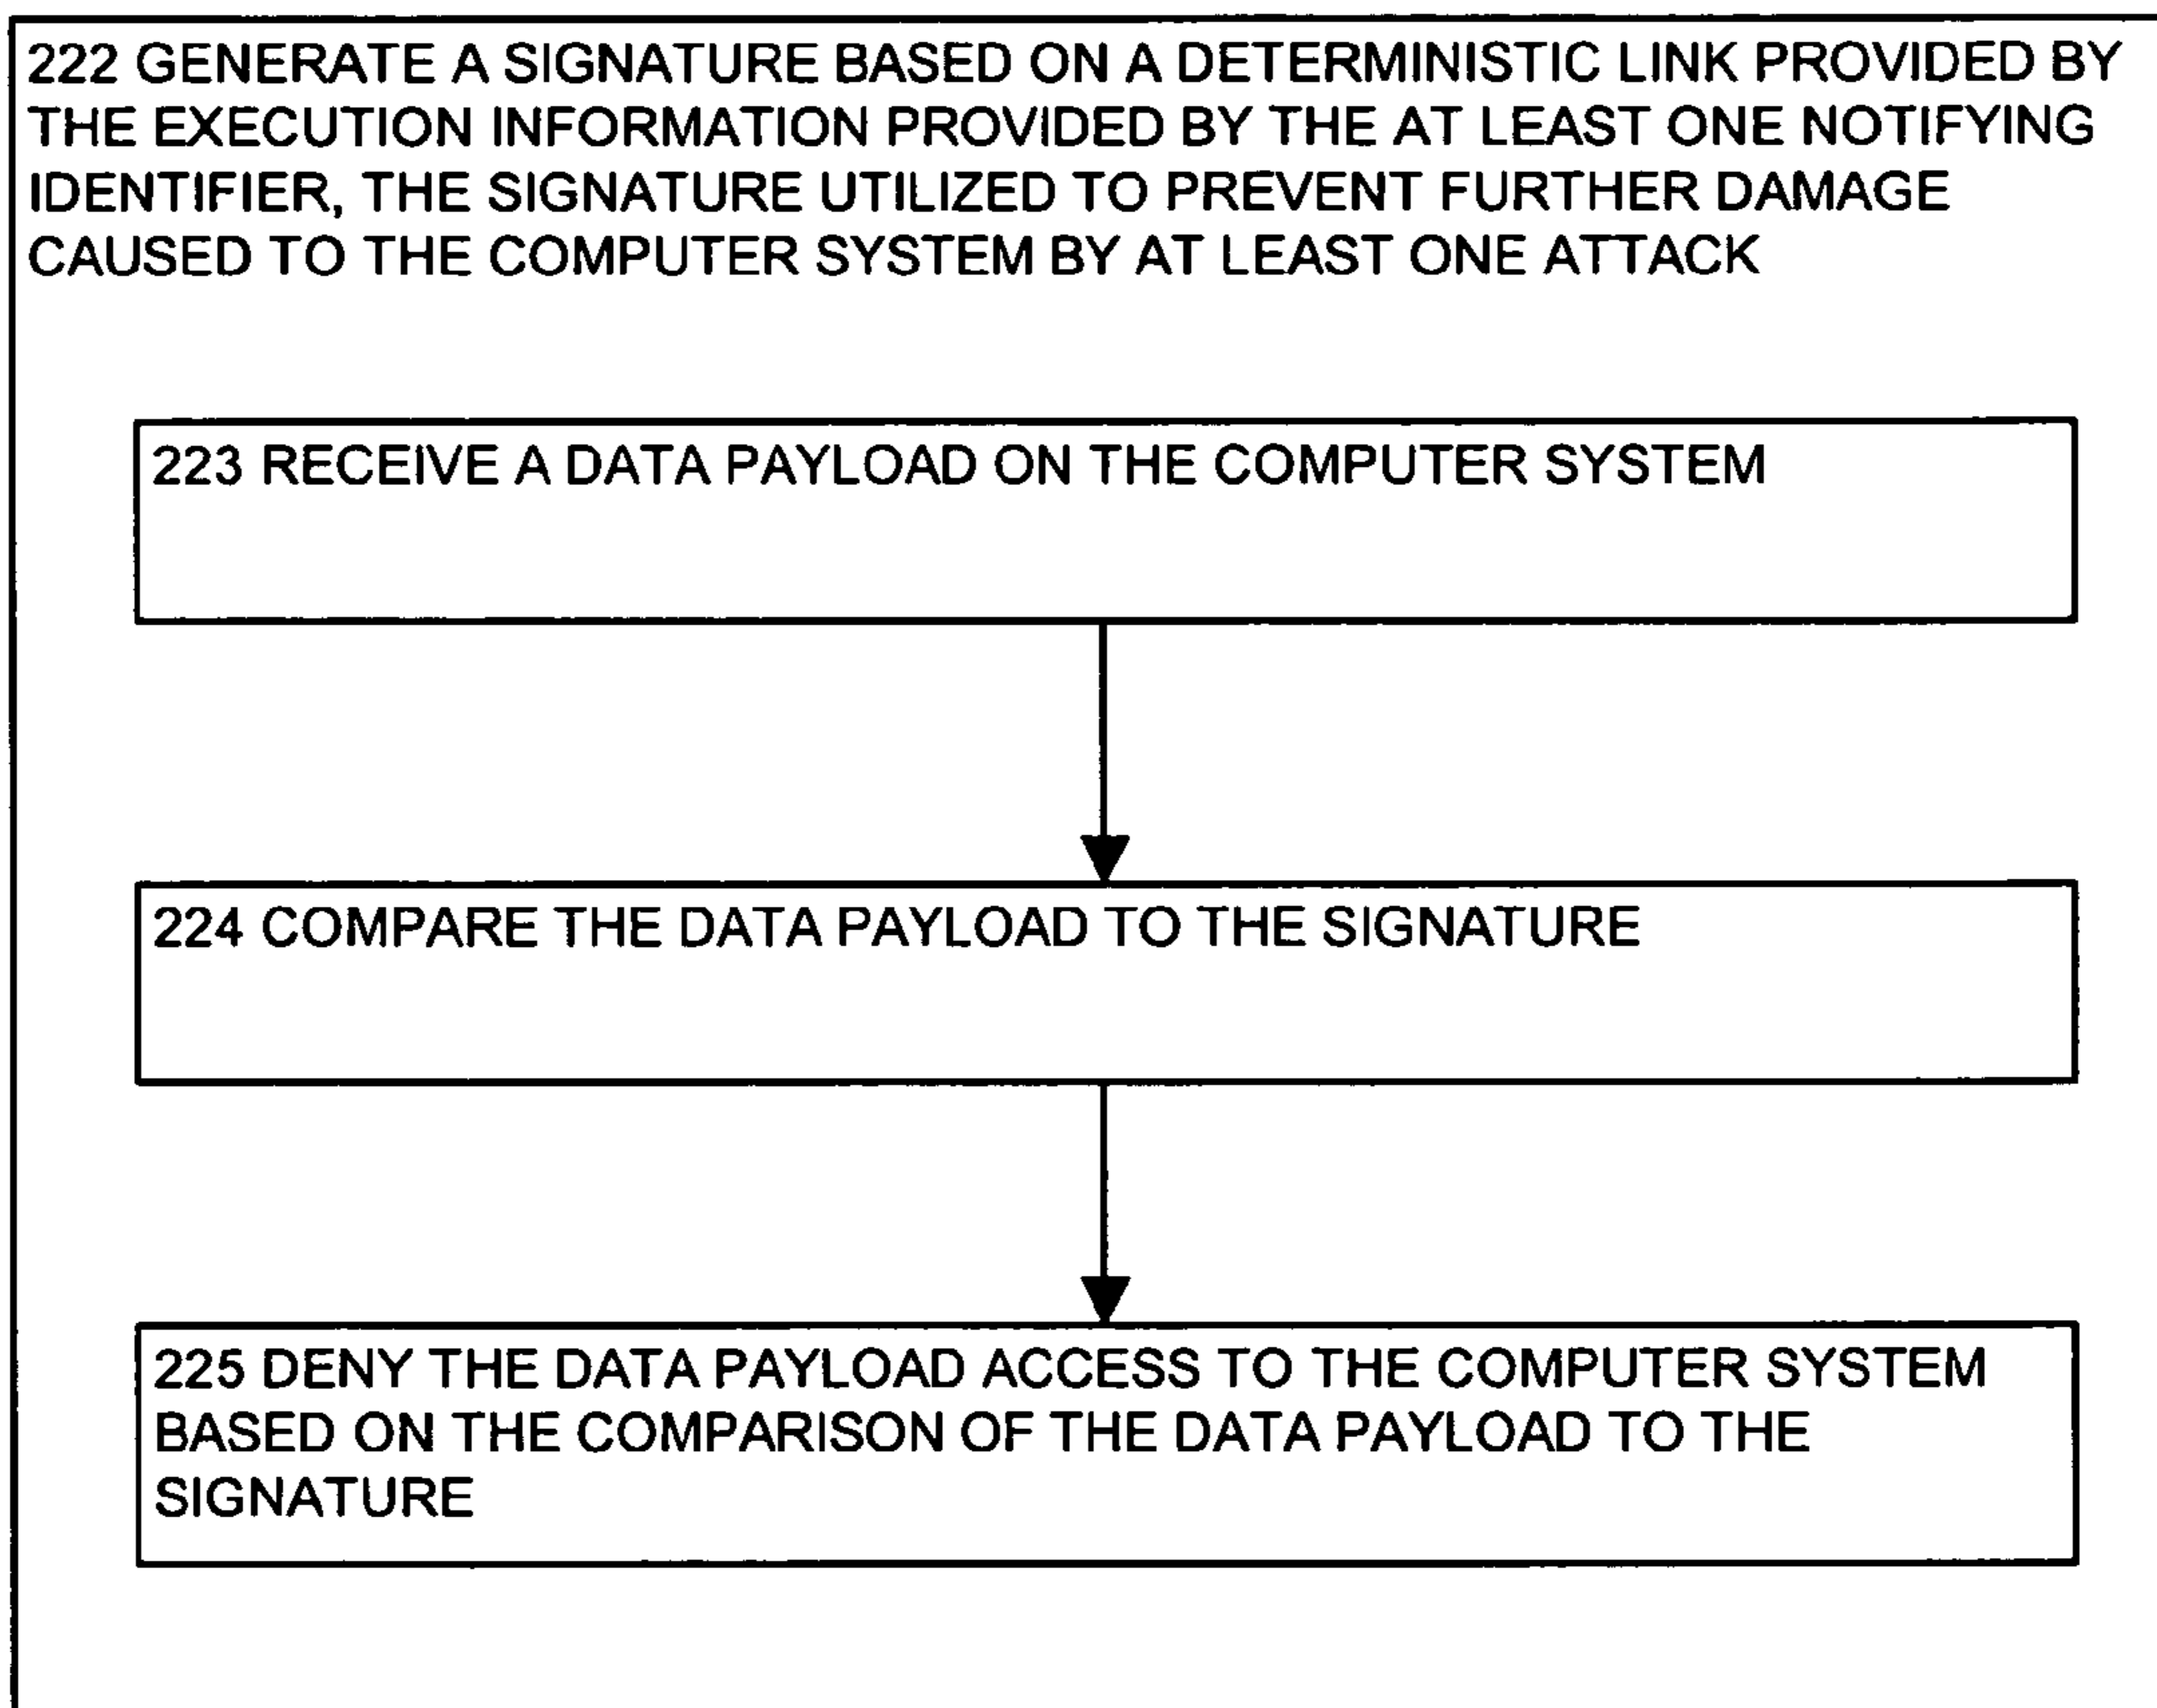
222 GENERATE A SIGNATURE BASED ON A DETERMINISTIC LINK PROVIDED BY THE EXECUTION INFORMATION PROVIDED BY THE AT LEAST ONE NOTIFYING IDENTIFIER, THE SIGNATURE UTILIZED TO PREVENT FURTHER DAMAGE CAUSED TO THE COMPUTER SYSTEM BY AT LEAST ONE ATTACK

223 RECEIVE A DATA PAYLOAD ON THE COMPUTER SYSTEM

224 COMPARE THE DATA PAYLOAD TO THE SIGNATURE

225 DENY THE DATA PAYLOAD ACCESS TO THE COMPUTER SYSTEM BASED ON THE COMPARISON OF THE DATA PAYLOAD TO THE SIGNATURE